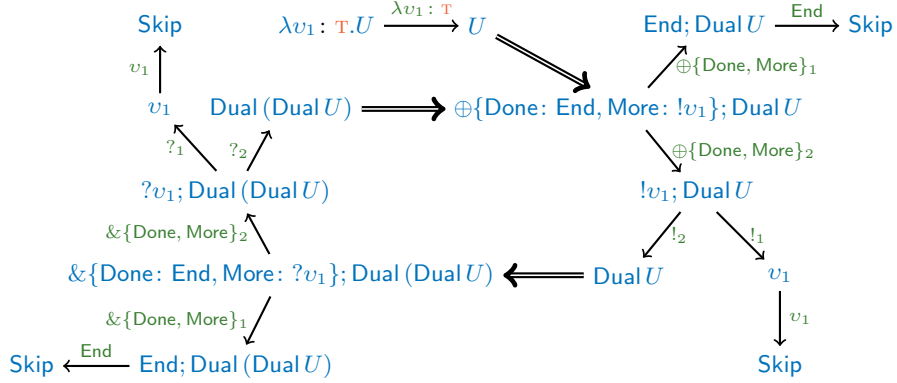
$\lambda v_1 : \mathrm{T}.U \xrightarrow{\lambda v_1 : \mathrm{T}} U$

Skip

$v_1$

$v_1$

Dual (Dual $U$) $\Longrightarrow$ $\oplus\{$Done: End, More: $!v_1\}$; Dual $U$

End; Dual $U$ $\xrightarrow{\text{End}}$ Skip

$\oplus\{$Done, More$\}_1$

$\oplus\{$Done, More$\}_2$

$?_1$

$?_2$

$?v_1$; Dual (Dual $U$)

$!v_1$; Dual $U$

$\&\{$Done, More$\}_2$

$!_2$

$!_1$

$\&\{$Done: End, More: $?v_1\}$; Dual (Dual $U$) $\Longleftarrow$ Dual $U$

$v_1$

$\&\{$Done, More$\}_1$

$v_1$

Skip $\xleftarrow{\text{End}}$ End; Dual (Dual $U$)

Skip